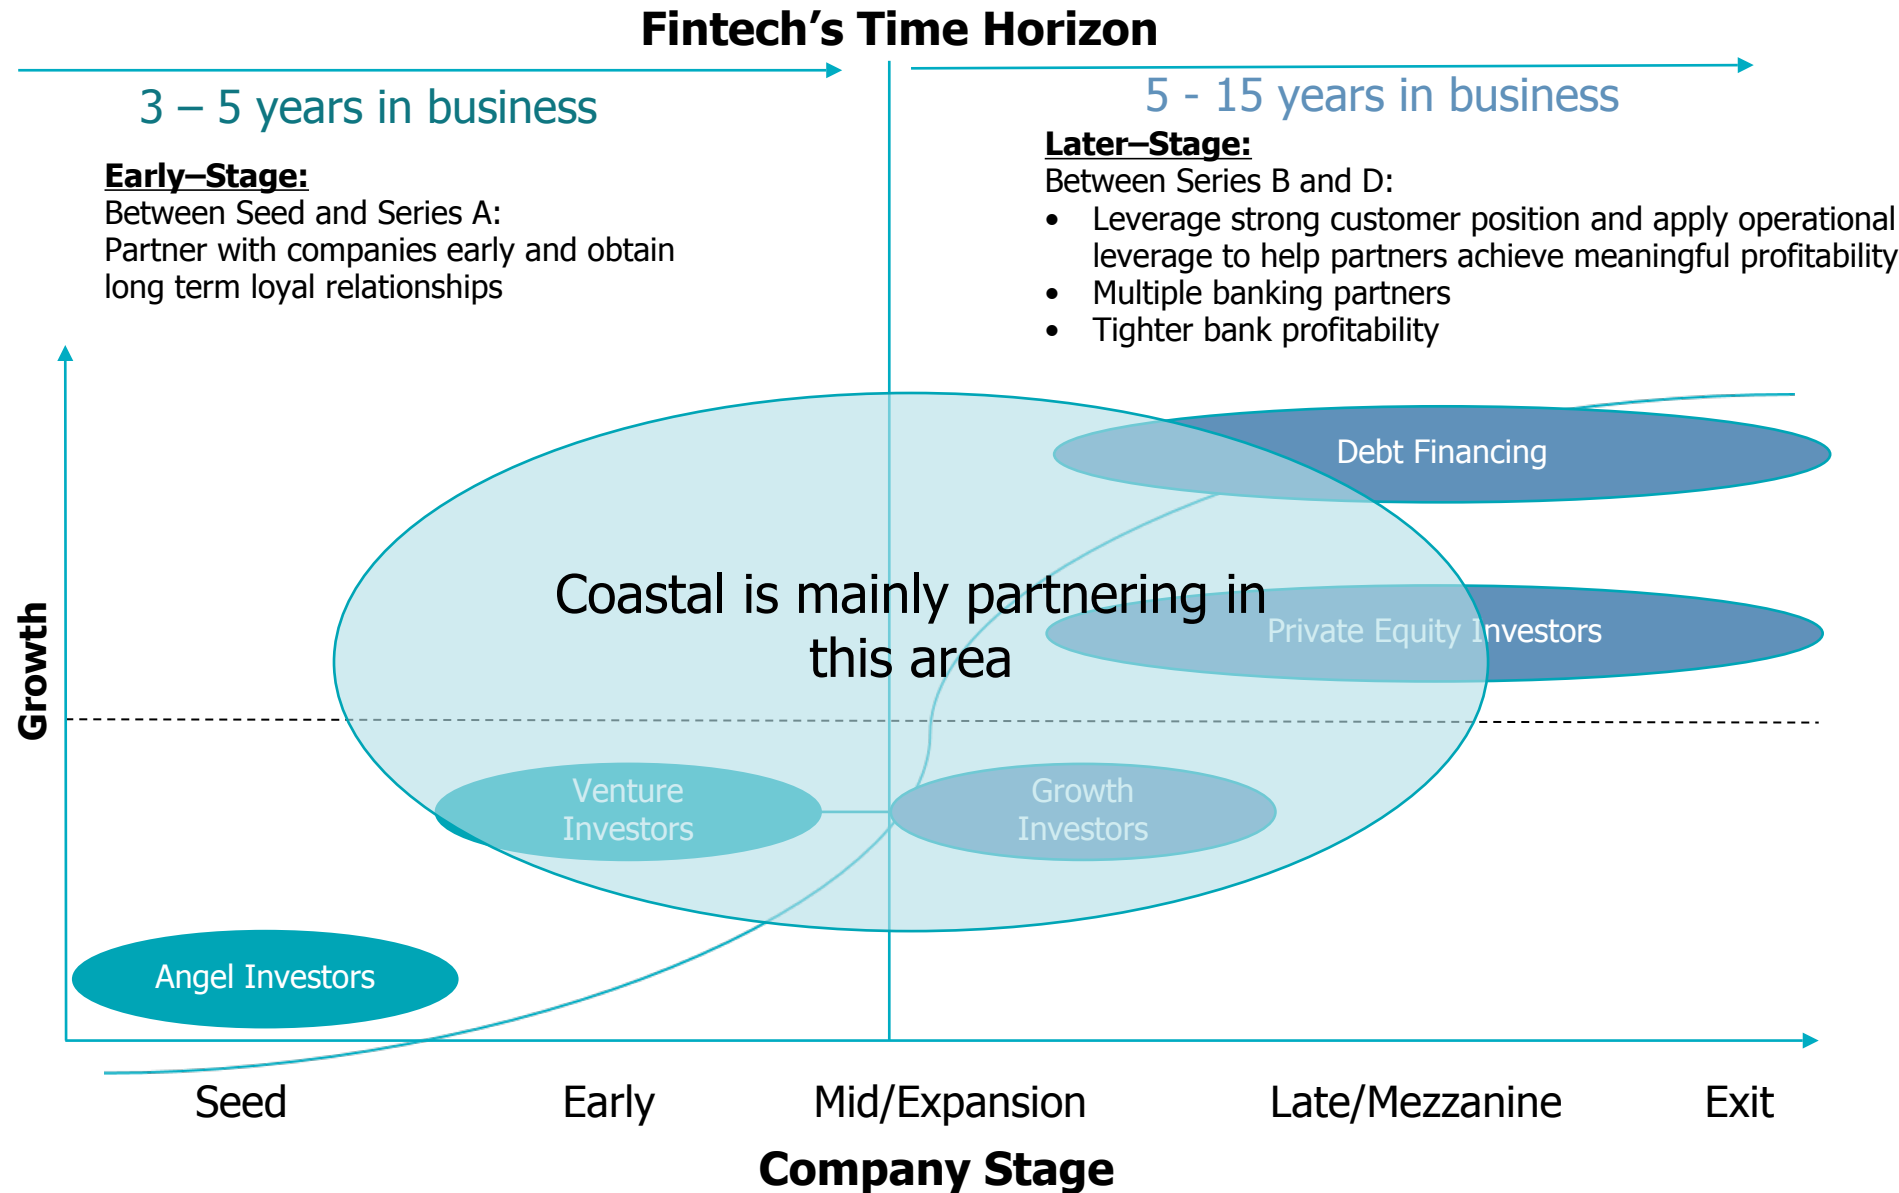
Fintech's Time Horizon

3 – 5 years in business

Early–Stage:
Between Seed and Series A:
Partner with companies early and obtain long term loyal relationships

5 - 15 years in business

Later–Stage:
Between Series B and D:
- Leverage strong customer position and apply operational leverage to help partners achieve meaningful profitability
- Multiple banking partners
- Tighter bank profitability

Debt Financing

Coastal is mainly partnering in this area

Private Equity Investors

Growth

Venture Investors

Growth Investors

Angel Investors

Seed Early Mid/Expansion Late/Mezzanine Exit

Company Stage